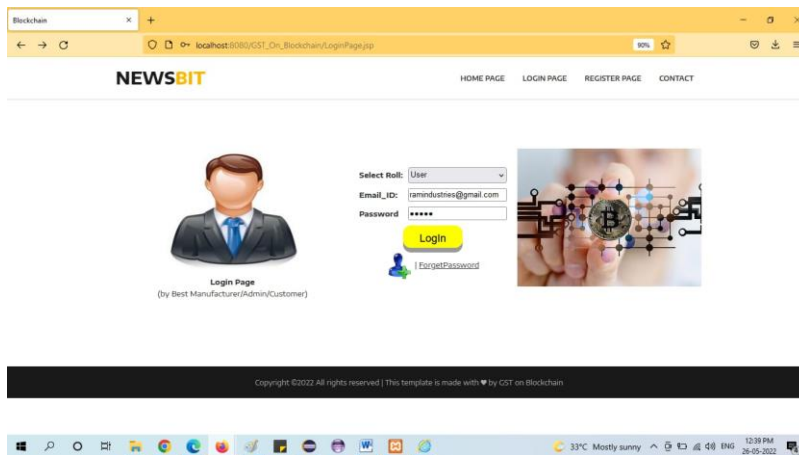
Blockchain ×
+

localhost:8080/GST_On_Blockchain/LoginPage.jsp
90%

NEWSBIT
HOME PAGE LOGIN PAGE REGISTER PAGE CONTACT

Login Page
(by Best Manufacturer/Admin/Customer)

Select Roll: User
Email_ID: ramindustries@gmail.com
Password •••••
Login
| ForgetPassword

Copyright ©2022 All rights reserved | This template is made with ♥ by GST on Blockchain

33°C Mostly sunny ENG 12:39 PM 26-05-2022